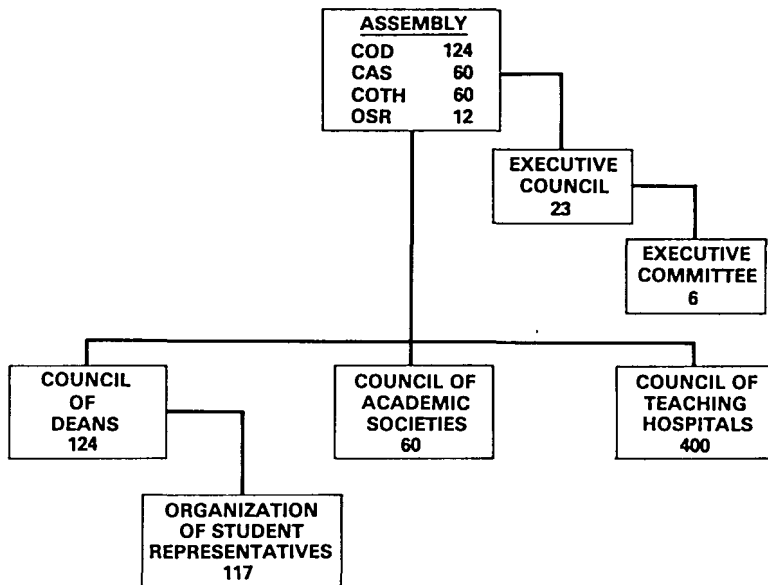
ASSEMBLY
COD 124
CAS 60
COTH 60
OSR 12

EXECUTIVE COUNCIL
23

EXECUTIVE COMMITTEE
6

COUNCIL OF DEANS
124

COUNCIL OF ACADEMIC SOCIETIES
60

COUNCIL OF TEACHING HOSPITALS
400

ORGANIZATION OF STUDENT REPRESENTATIVES
117